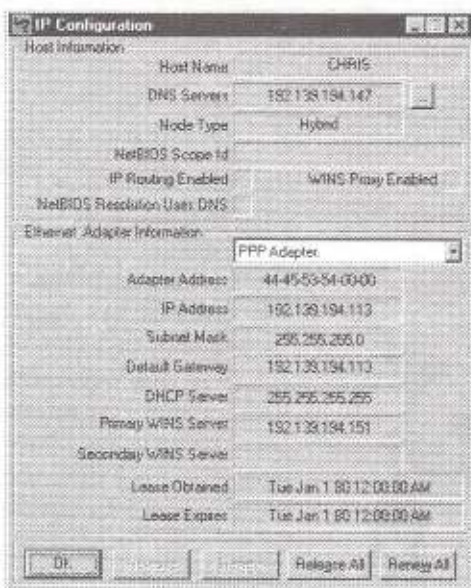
IP Configuration

Host Information

Host Name CHRIS

DNS Servers 192.139.194.147

Node Type Hybrid

NetBIOS Scope Id

IP Routing Enabled

WINS Proxy Enabled

NetBIOS Resolution Uses DNS

Ethernet Adapter Information

PPP Adapter

Adapter Address 44-45-53-54-00-00

IP Address 192.139.194.113

Subnet Mask 255.255.255.0

Default Gateway 192.139.194.113

DHCP Server 255.255.255.255

Primary WINS Server 192.139.194.151

Secondary WINS Server

Lease Obtained Tue Jan 1 80 12:00:00 AM

Lease Expires Tue Jan 1 80 12:00:00 AM

OK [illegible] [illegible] Release All Renew All